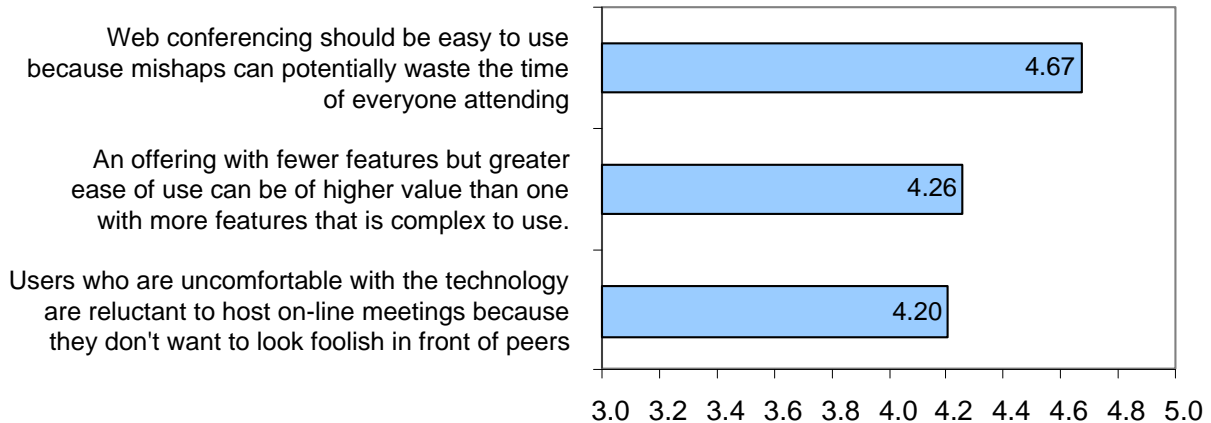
Web conferencing should be easy to use because mishaps can potentially waste the time of everyone attending

4.67

An offering with fewer features but greater ease of use can be of higher value than one with more features that is complex to use.

4.26

Users who are uncomfortable with the technology are reluctant to host on-line meetings because they don't want to look foolish in front of peers

4.20

3.0 3.2 3.4 3.6 3.8 4.0 4.2 4.4 4.6 4.8 5.0